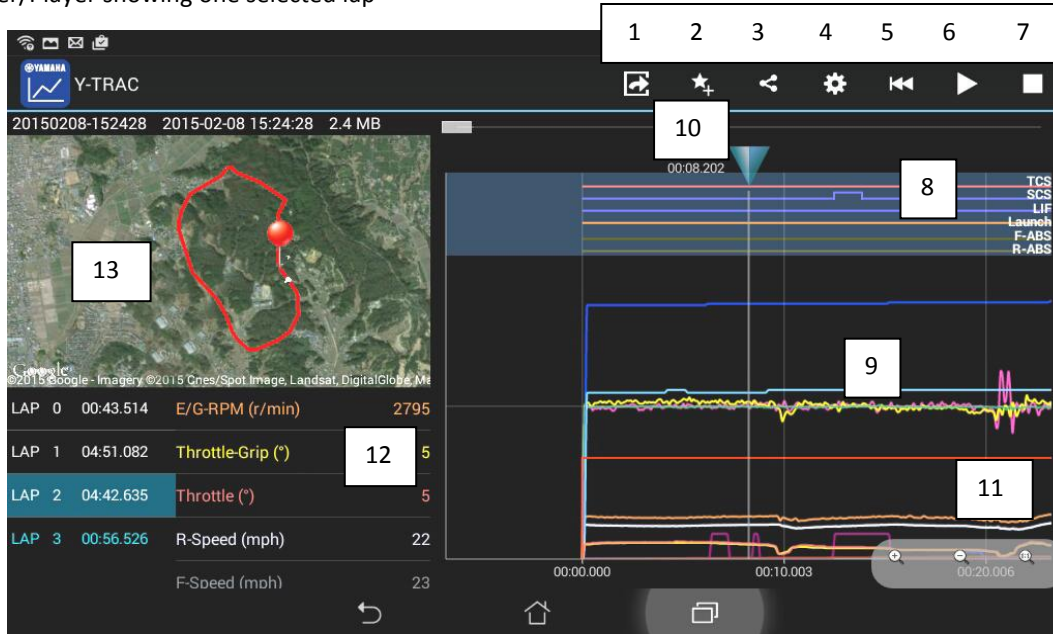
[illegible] Player showing one selected lap

1 2 3 4 5 6 7

Y-TRAC

20150208-152428 2015-02-08 15:24:28 2.4 MB

10

00:08.202

8

TCS
SCS
LIF
Launch
F-ABS
R-ABS

13

©2015 Google - Imagery ©2015 Cnes/Spot Image, Landsat, DigitalGlobe, Ma

9

LAP 0 00:43.514
LAP 1 04:51.082
LAP 2 04:42.635
LAP 3 00:56.526

E/G-RPM (r/min) 2795
Throttle-Grip (°) 5
Throttle (°) 5
R-Speed (mph) 22
F-Speed (mph) 23

12

11

00:00.000 00:10.003 00:20.006